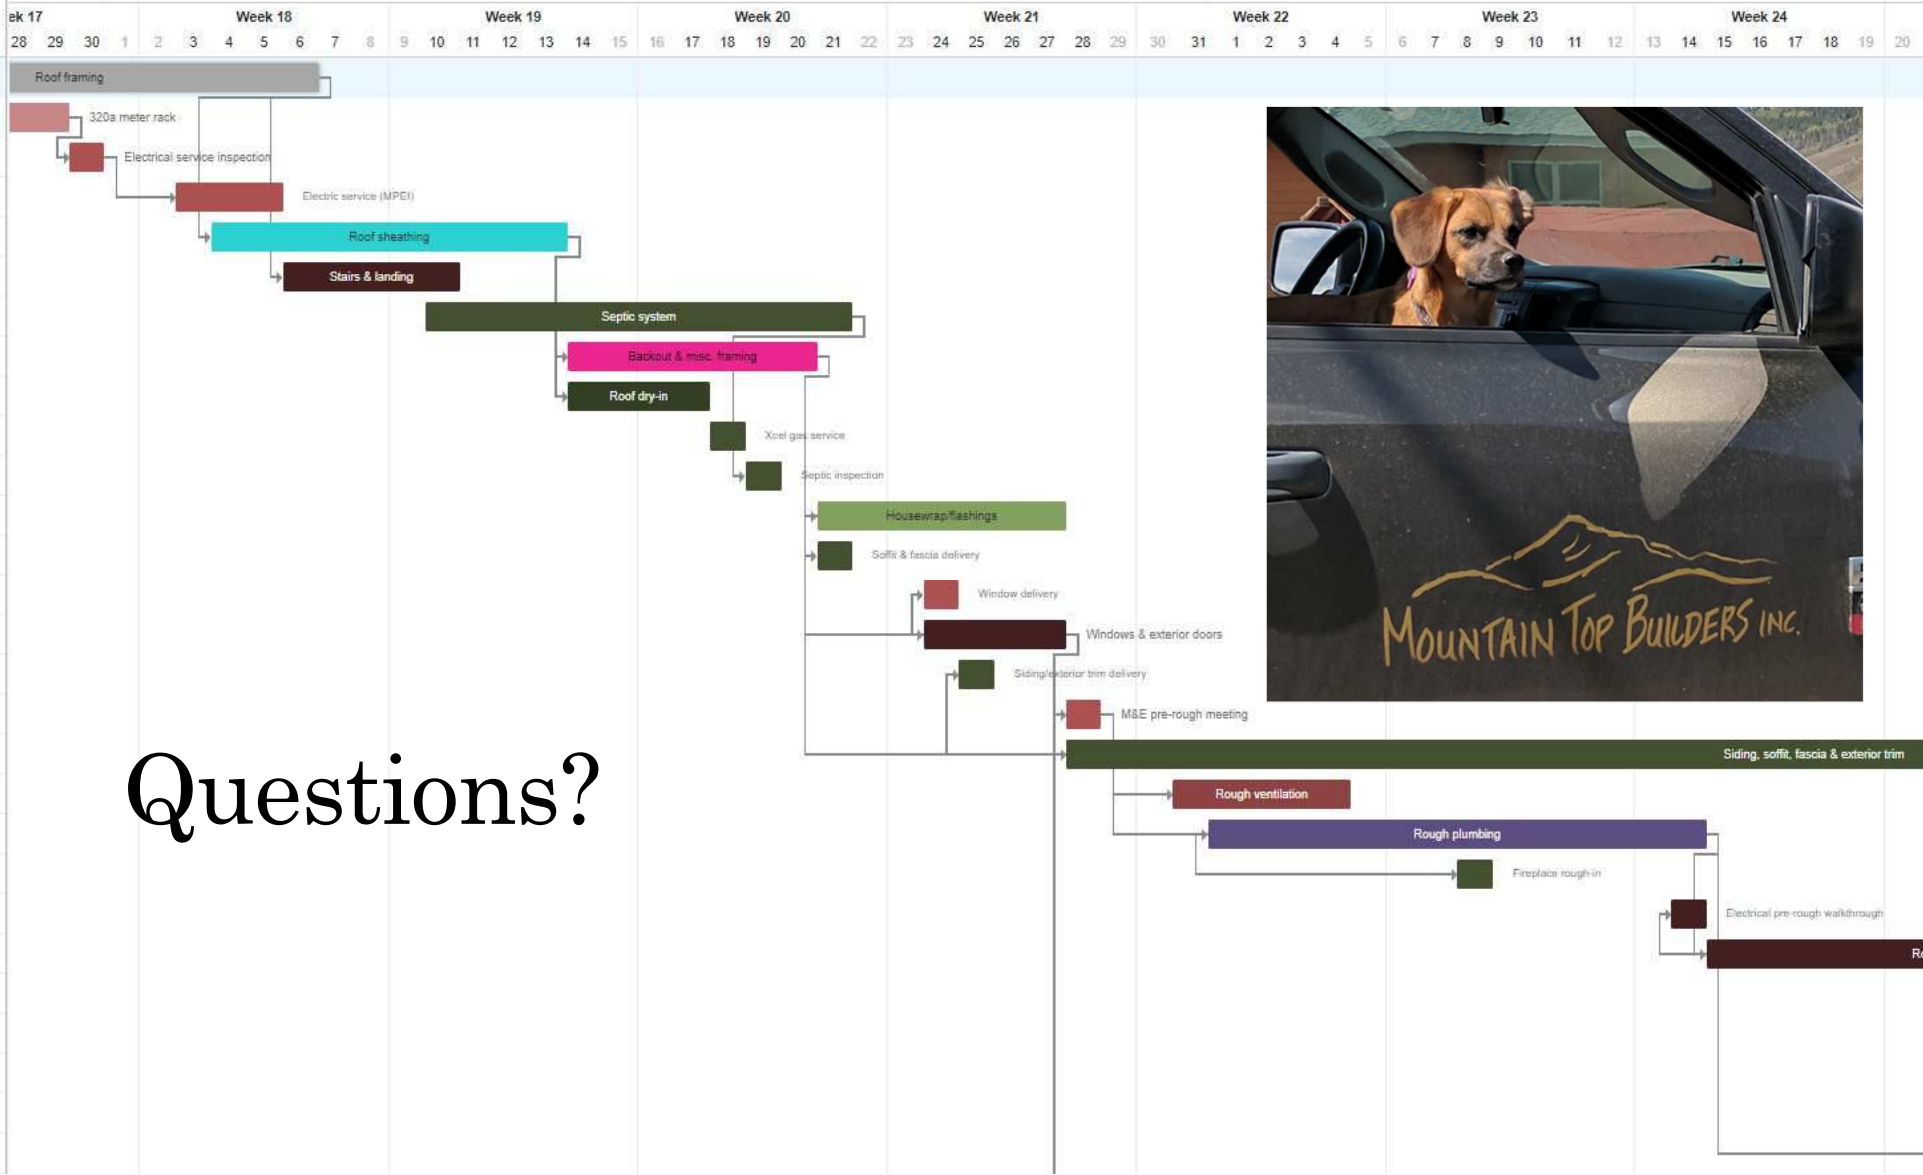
ek 17 Week 18 Week 19 Week 20 Week 21 Week 22 Week 23 Week 24

28 29 30 1 2 3 4 5 6 7 8 9 10 11 12 13 14 15 16 17 18 19 20 21 22 23 24 25 26 27 28 29 30 31 1 2 3 4 5 6 7 8 9 10 11 12 13 14 15 16 17 18 19 20

Roof framing

320a meter rack

Electrical service inspection

Electric service (MPEI)

Roof sheathing

Stairs & landing

Septic system

Backout & misc. framing

Roof dry-in

Xcel gas service

Septic inspection

Housewrap/flashings

Soffit & fascia delivery

Window delivery

Windows & exterior doors

Siding/exterior trim delivery

M&E pre-rough meeting

Siding, soffit, fascia & exterior trim

Rough ventilation

Rough plumbing

Fireplace rough-in

Electrical pre-rough walkthrough

R

Questions?

MOUNTAIN TOP BUILDERS INC.